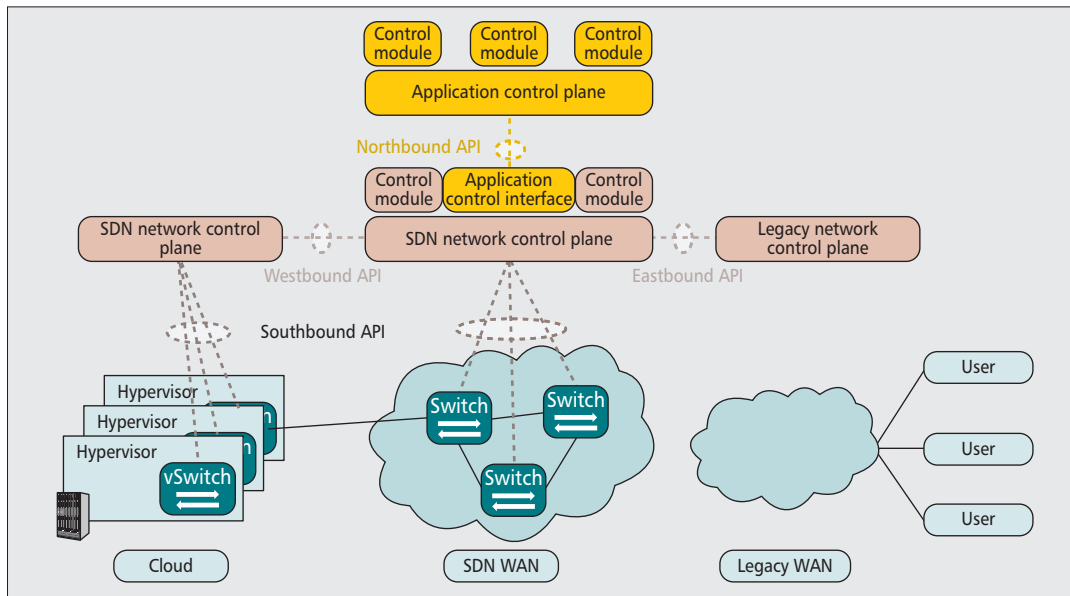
Control module

Control module

Control module

Application control plane

Northbound API

Control module

Application control interface

Control module

SDN network control plane

SDN network control plane

Legacy network control plane

Westbound API

Eastbound API

Southbound API

Hypervisor

Hypervisor

Hypervisor

vSwitch

Switch

Switch

Switch

User

User

User

Cloud

SDN WAN

Legacy WAN